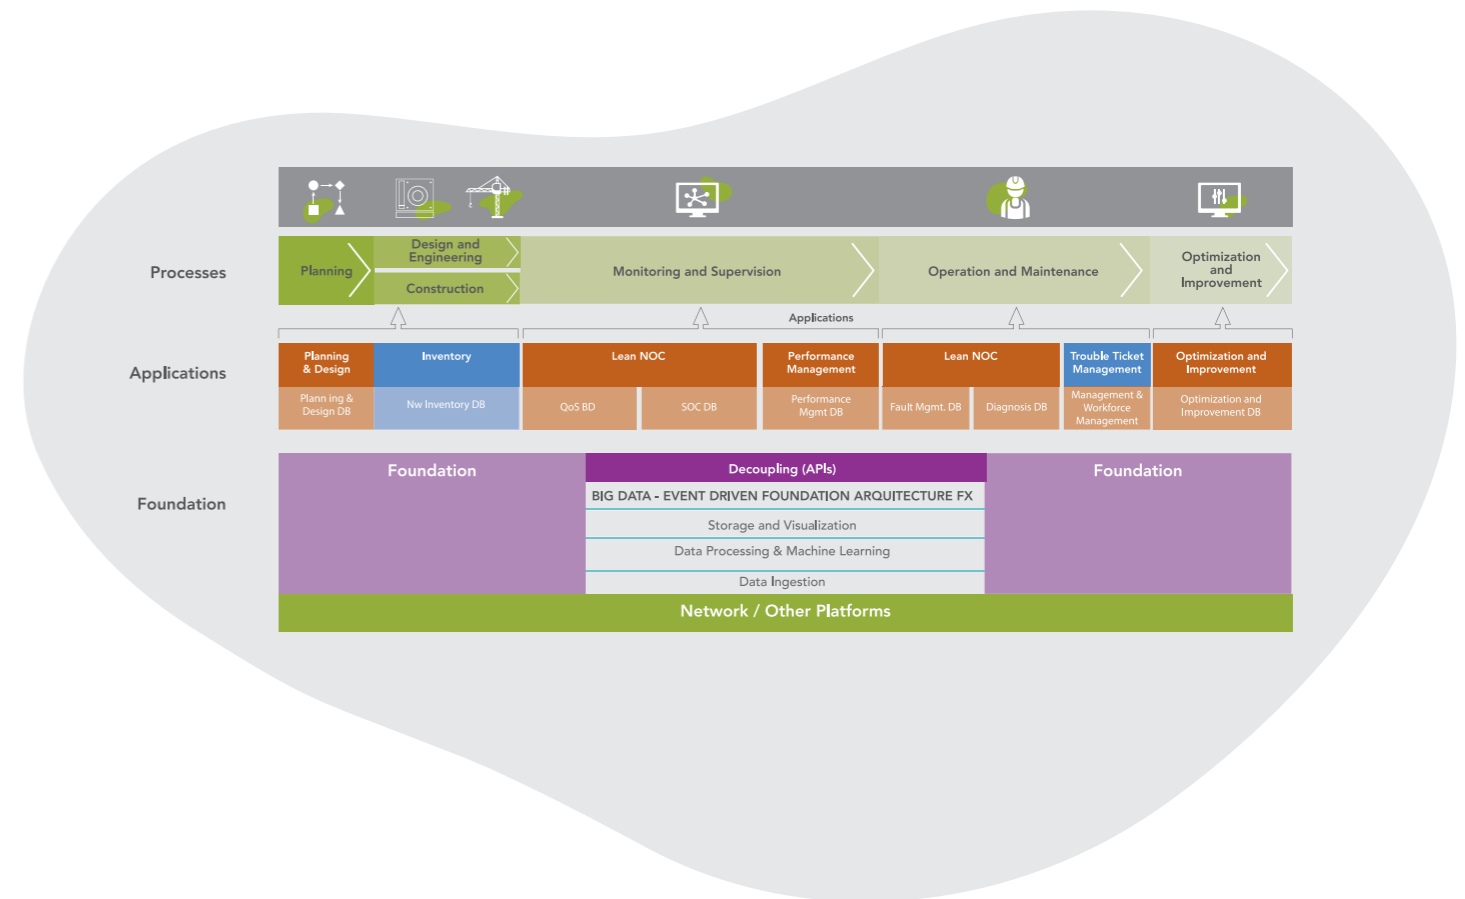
Processes

Planning

Design and Engineering

Construction

Monitoring and Supervision

Operation and Maintenance

Optimization and Improvement

Applications

Applications

Planning & Design

Inventory

Lean NOC

Performance Management

Lean NOC

Trouble Ticket Management

Optimization and Improvement

Plann ing & Design DB

Nw Inventory DB

QoS BD

SOC DB

Performance Mgmt DB

Fault Mgmt. DB

Diagnosis DB

Management & Workforce Management

Optimization and Improvement DB

Foundation

Foundation

Decoupling (APIs)

Foundation

BIG DATA - EVENT DRIVEN FOUNDATION ARQUITECTURE FX

Storage and Visualization

Data Processing & Machine Learning

Data Ingestion

Network / Other Platforms